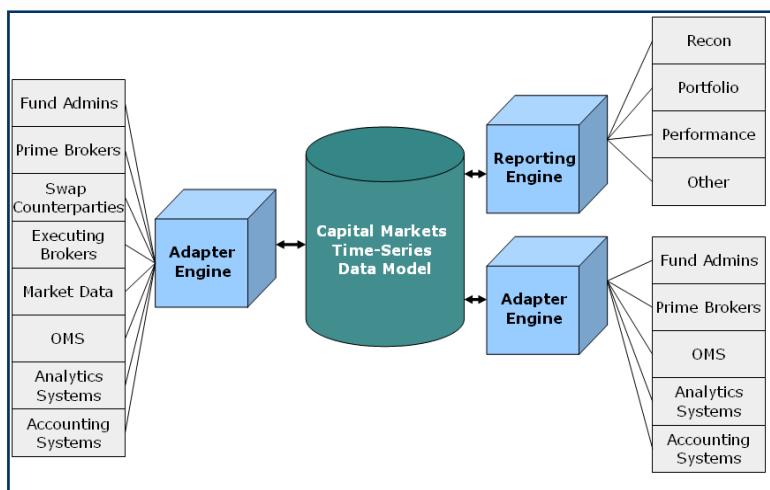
Fund Admins
Prime Brokers
Swap Counterparties
Executing Brokers
Market Data
OMS
Analytics Systems
Accounting Systems

Adapter Engine

Capital Markets Time-Series Data Model

Reporting Engine

Recon
Portfolio
Performance
Other

Adapter Engine

Fund Admins
Prime Brokers
OMS
Analytics Systems
Accounting Systems